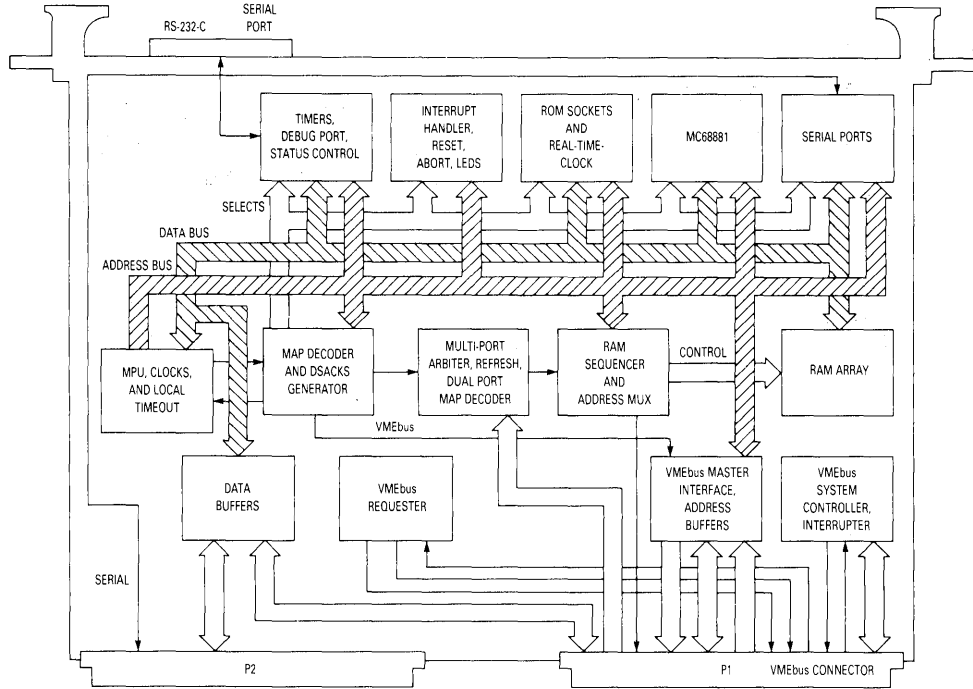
RS-232-C SERIAL PORT

TIMERS, DEBUG PORT, STATUS CONTROL

INTERRUPT HANDLER, RESET, ABORT, LEDS

ROM SOCKETS AND REAL-TIME-CLOCK

MC68881

SERIAL PORTS

SELECTS

DATA BUS

ADDRESS BUS

MPU, CLOCKS, AND LOCAL TIMEOUT

MAP DECODER AND DSACKS GENERATOR

MULTI-PORT ARBITER, REFRESH, DUAL PORT MAP DECODER

RAM SEQUENCER AND ADDRESS MUX

CONTROL

RAM ARRAY

VMEbus

DATA BUFFERS

VMEbus REQUESTER

VMEbus MASTER INTERFACE, ADDRESS BUFFERS

VMEbus SYSTEM CONTROLLER, INTERRUPTER

SERIAL

P2

P1 VMEbus CONNECTOR